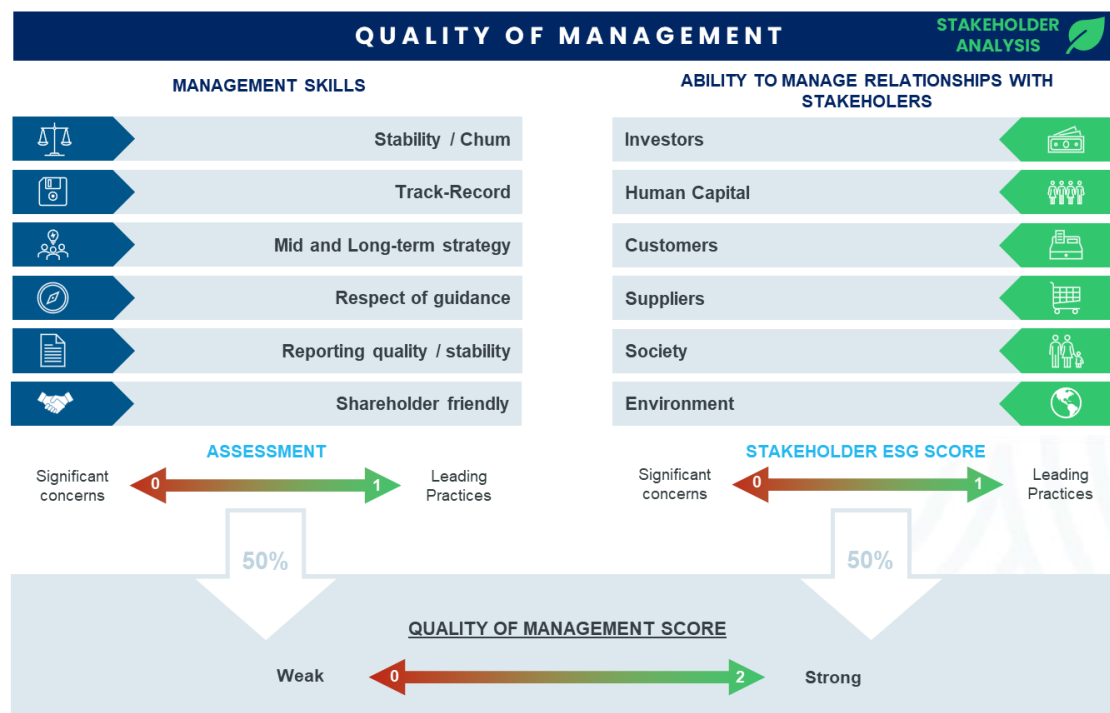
QUALITY OF MANAGEMENT

STAKEHOLDER ANALYSIS

MANAGEMENT SKILLS

Stability / Chum

Track-Record

Mid and Long-term strategy

Respect of guidance

Reporting quality / stability

Shareholder friendly

ASSESSMENT

Significant concerns

0

1

Leading Practices

50%

ABILITY TO MANAGE RELATIONSHIPS WITH STAKEHOLERS

Investors

Human Capital

Customers

Suppliers

Society

Environment

STAKEHOLDER ESG SCORE

Significant concerns

0

1

Leading Practices

50%

QUALITY OF MANAGEMENT SCORE

Weak

0

2

Strong